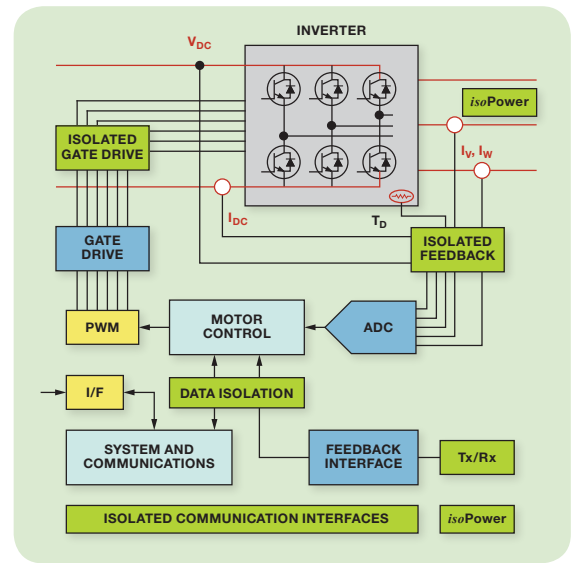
INVERTER

$V_{DC}$

isoPower

ISOLATED GATE DRIVE

$I_V$, $I_W$

$I_{DC}$

$T_D$

ISOLATED FEEDBACK

GATE DRIVE

PWM

MOTOR CONTROL

ADC

I/F

DATA ISOLATION

SYSTEM AND COMMUNICATIONS

FEEDBACK INTERFACE

Tx/Rx

ISOLATED COMMUNICATION INTERFACES

isoPower